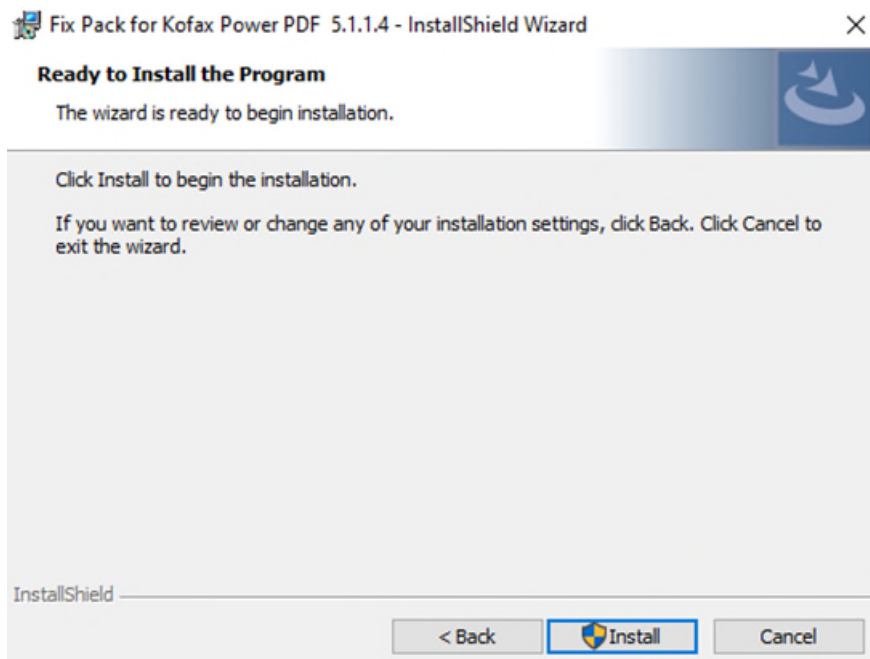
Fix Pack for Kofax Power PDF 5.1.1.4 - InstallShield Wizard

Ready to Install the Program

The wizard is ready to begin installation.

Click Install to begin the installation.

If you want to review or change any of your installation settings, click Back. Click Cancel to exit the wizard.

InstallShield

< Back

Install

Cancel